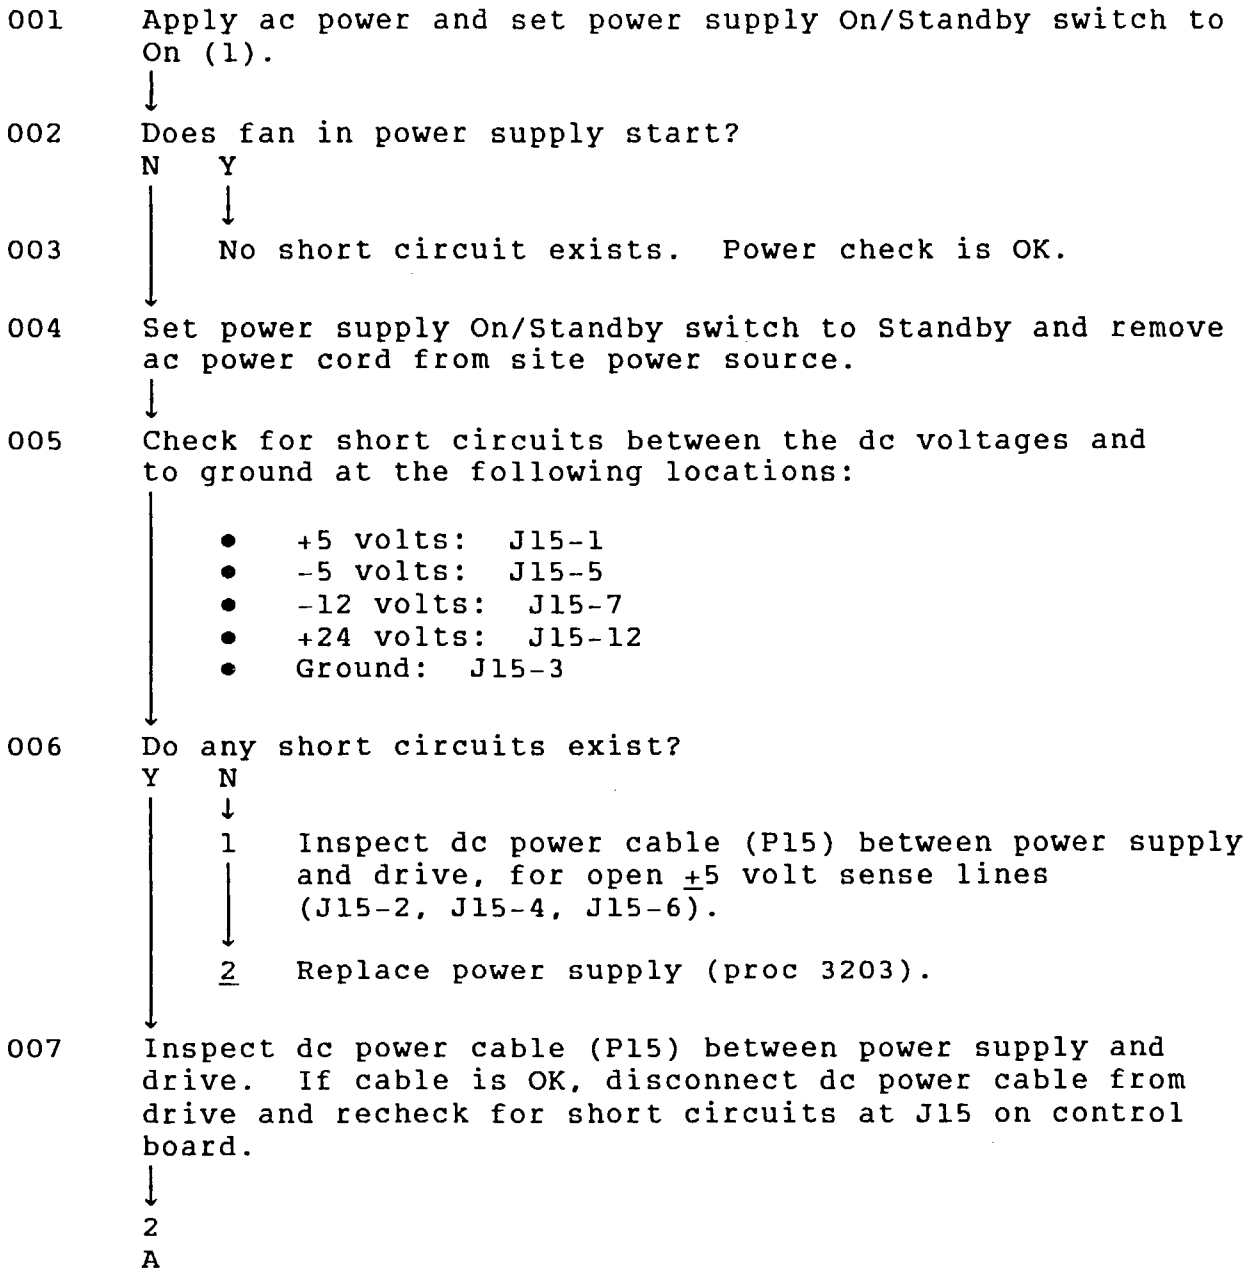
001 Apply ac power and set power supply On/Standby switch to On (1).

002 Does fan in power supply start?
N Y

003 No short circuit exists. Power check is OK.

004 Set power supply On/Standby switch to Standby and remove ac power cord from site power source.

005 Check for short circuits between the dc voltages and to ground at the following locations:

- +5 volts: J15-1
- -5 volts: J15-5
- -12 volts: J15-7
- +24 volts: J15-12
- Ground: J15-3

006 Do any short circuits exist?
Y N

1 Inspect dc power cable (P15) between power supply and drive, for open $\pm5$ volt sense lines (J15-2, J15-4, J15-6).

2 Replace power supply (proc 3203).

007 Inspect dc power cable (P15) between power supply and drive. If cable is OK, disconnect dc power cable from drive and recheck for short circuits at J15 on control board.

2
A